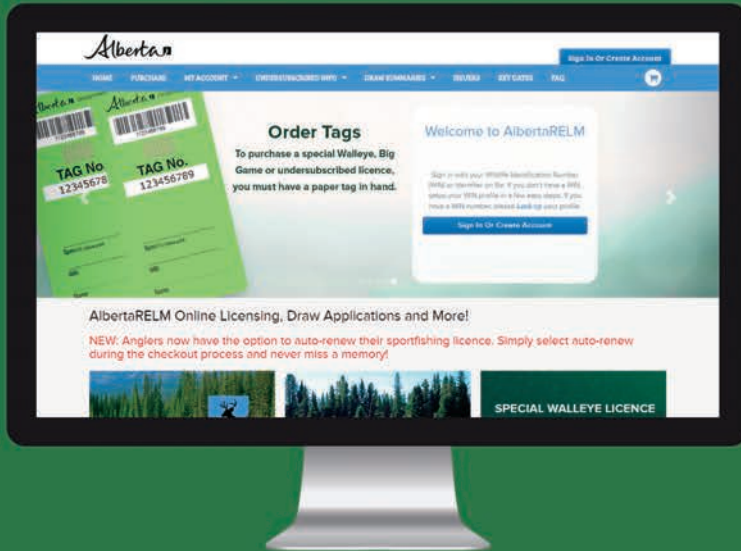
Alberta

Sign In Or Create Account

HOME PURCHASE MY ACCOUNT ▾ UNDERSUBSCRIBED INFO ▾ DRAW SUMMARIES ▾ ISSUERS KEY DATES FAQ

Alberta Alberta

TAG No. 12345678 TAG No. 123456789

Order Tags

To purchase a special Walleye, Big Game or undersubscribed licence, you must have a paper tag in hand.

Welcome to AlbertaRELM

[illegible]

Sign In Or Create Account

AlbertaRELM Online Licensing, Draw Applications and More!

NEW: Anglers now have the option to auto-renew their sportfishing licence. Simply select auto-renew during the checkout process and never miss a memory!

SPECIAL WALLEYE LICENCE